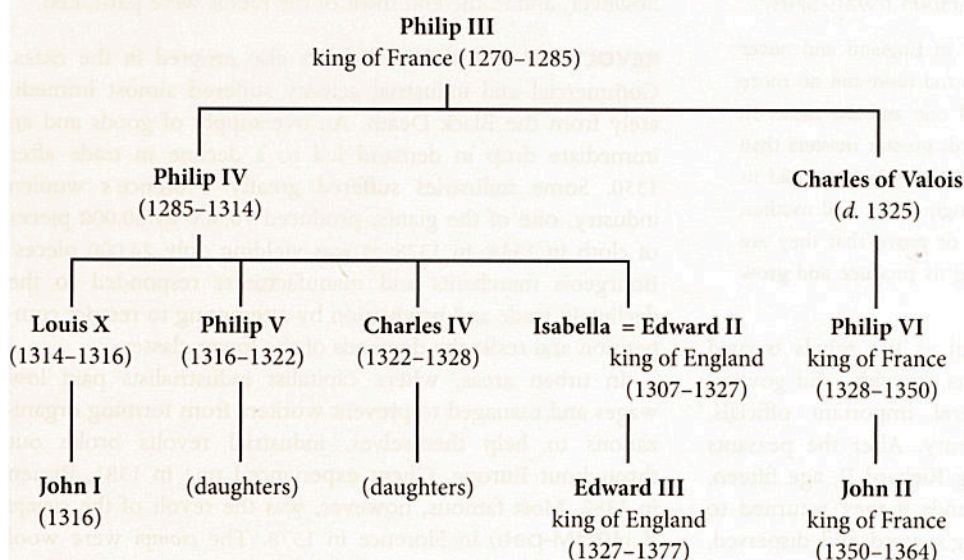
Philip III
king of France (1270–1285)

Philip IV
(1285–1314)

Charles of Valois
(*d.* 1325)

Louis X
(1314–1316)

Philip V
(1316–1322)

Charles IV
(1322–1328)

Isabella = Edward II
king of England
(1307–1327)

Philip VI
king of France
(1328–1350)

John I
(1316)

(daughters)

(daughters)

Edward III
king of England
(1327–1377)

John II
king of France
(1350–1364)